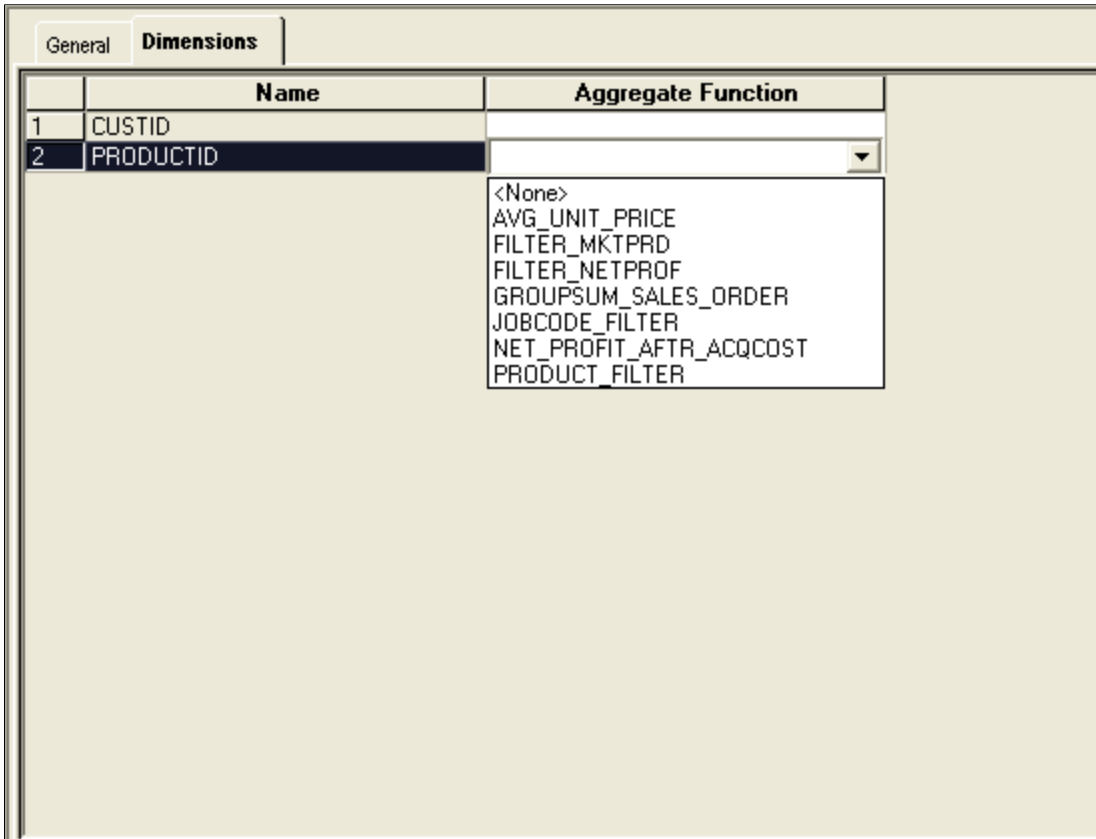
General Dimensions

| | Name | Aggregate Function |
|---|---|---|
| 1 | CUSTID | |
| 2 | PRODUCTID | |

<None>
AVG_UNIT_PRICE
FILTER_MKTPRD
FILTER_NETPROF
GROUPSUM_SALES_ORDER
JOBCODE_FILTER
NET_PROFIT_AFTR_ACQCOST
PRODUCT_FILTER